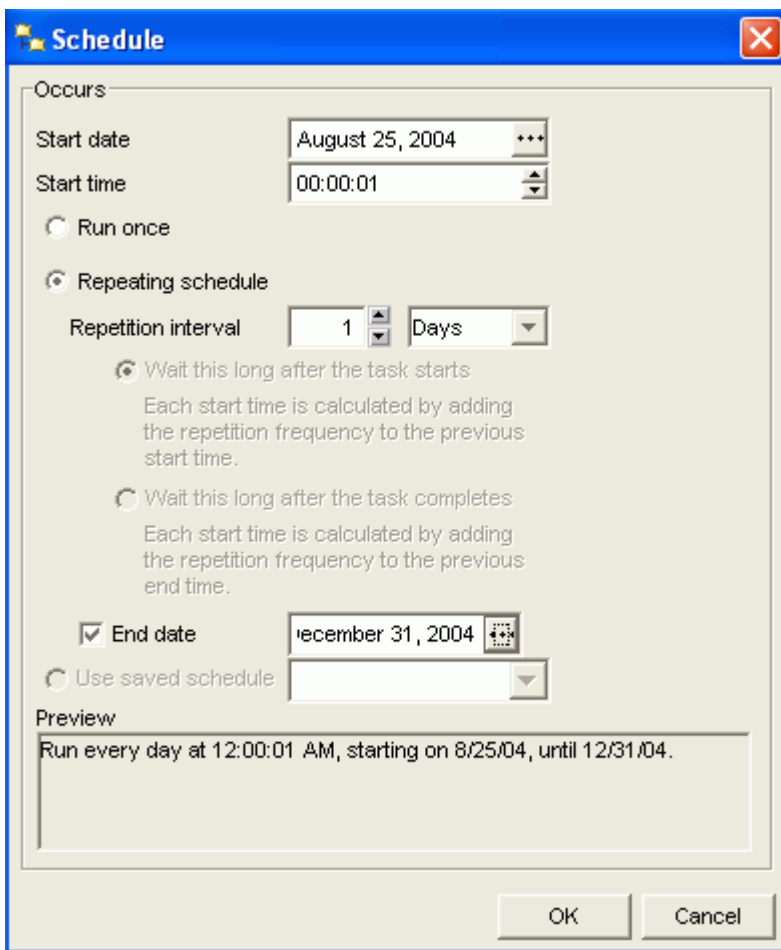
Schedule

Occurs

Start date August 25, 2004

Start time 00:00:01

Run once

Repeating schedule

Repetition interval 1 Days

Wait this long after the task starts

Each start time is calculated by adding the repetition frequency to the previous start time.

Wait this long after the task completes

Each start time is calculated by adding the repetition frequency to the previous end time.

End date ecember 31, 2004

Use saved schedule

Preview

Run every day at 12:00:01 AM, starting on 8/25/04, until 12/31/04.

OK Cancel